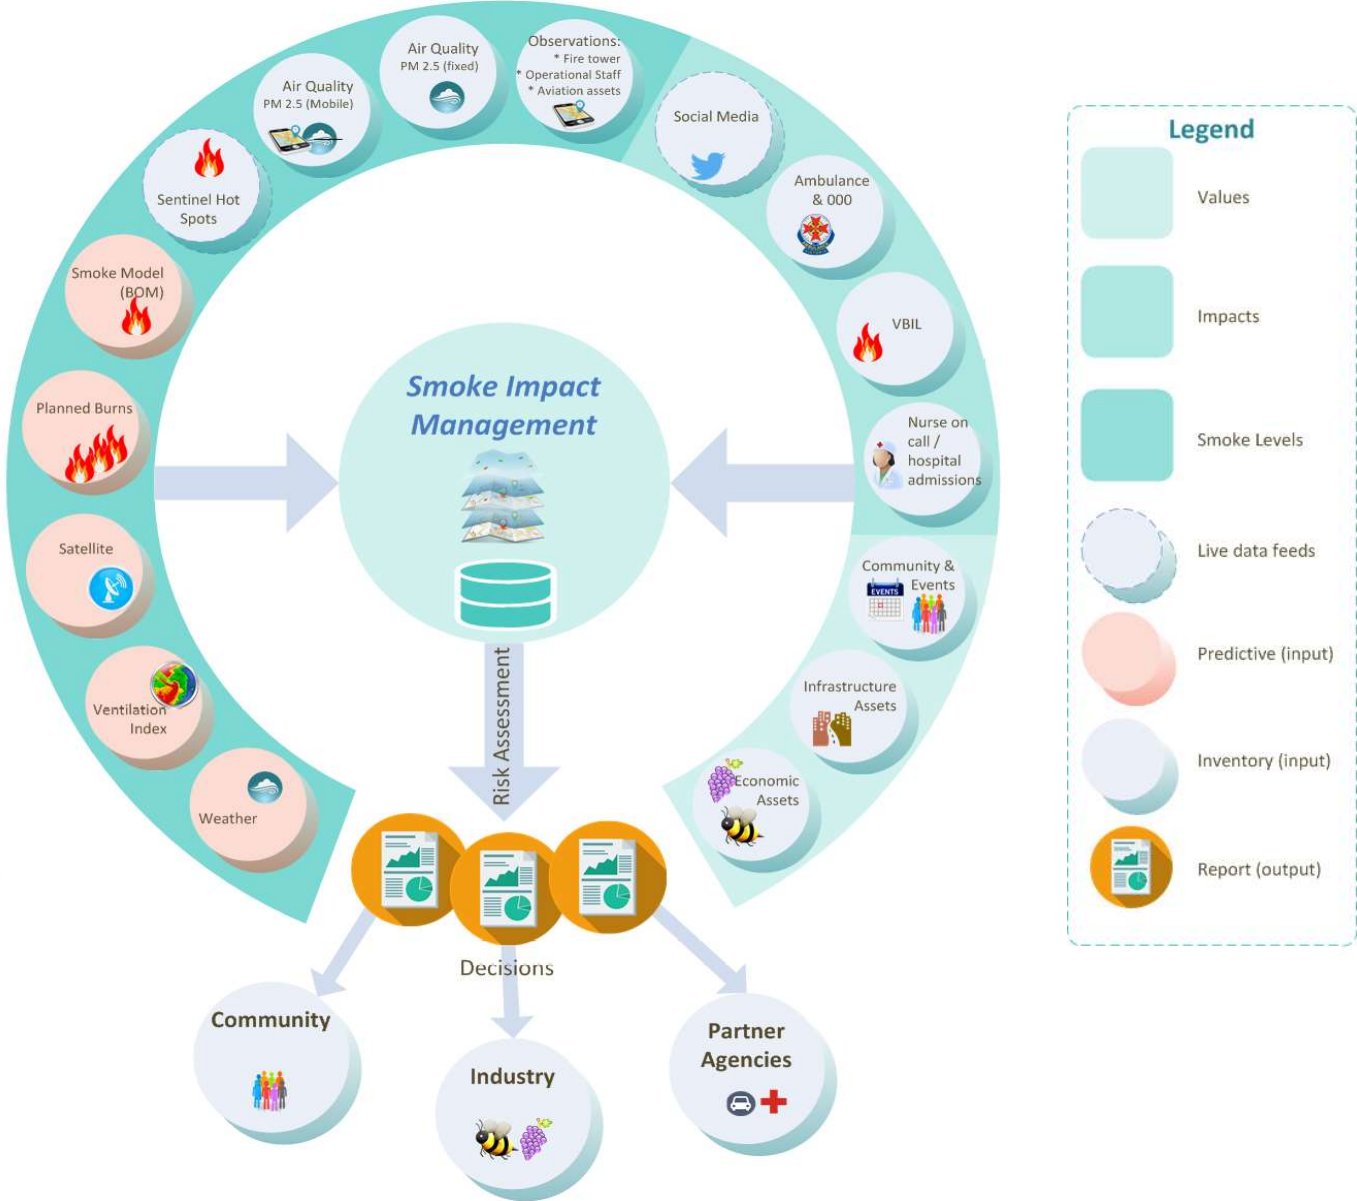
Smoke Impact Management

Air Quality PM 2.5 (fixed)

Observations:
* Fire tower
* Operational Staff
* Aviation assets

Air Quality PM 2.5 (Mobile)

Sentinel Hot Spots

Smoke Model (BOM)

Planned Burns

Satellite

Ventilation Index

Weather

Social Media

Ambulance & 000

VBIL

Nurse on call / hospital admissions

Community & Events

EVENTS

Infrastructure Assets

Economic Assets

Risk Assessment

Decisions

Community

Industry

Partner Agencies

Legend

Values

Impacts

Smoke Levels

Live data feeds

Predictive (input)

Inventory (input)

Report (output)